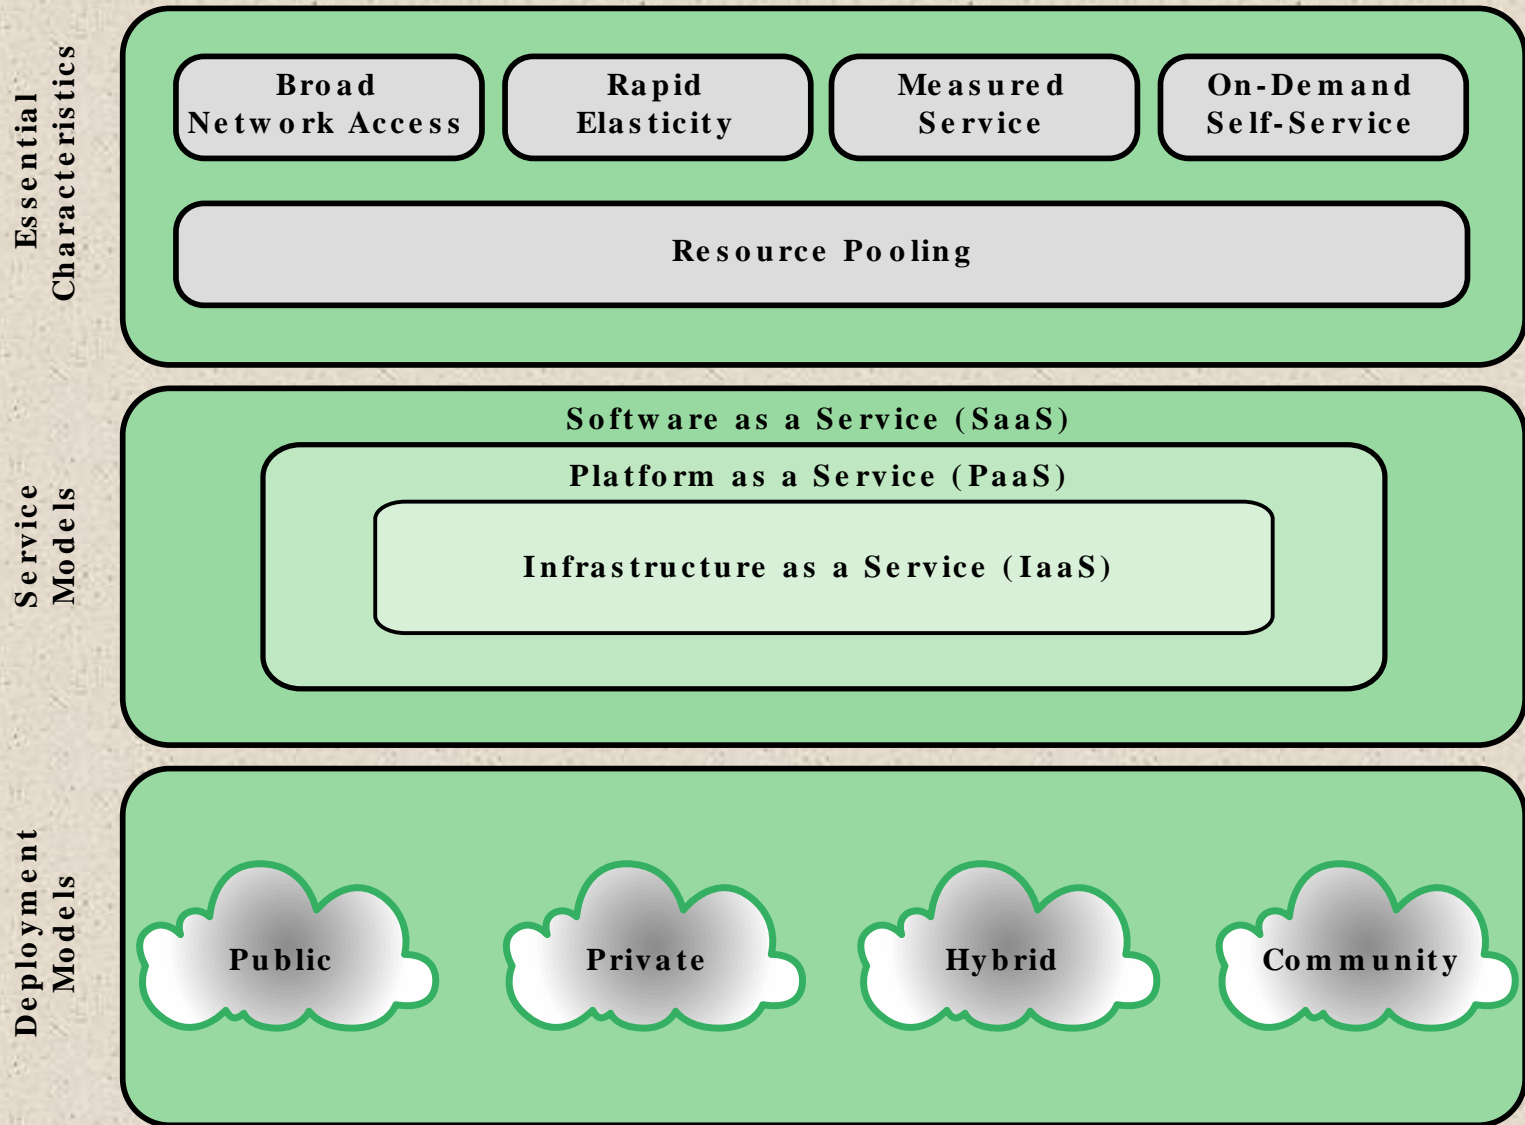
Essential Characteristics

Broad Network Access

Rapid Elasticity

Measured Service

On-Demand Self-Service

Resource Pooling

Service Models

Software as a Service (SaaS)

Platform as a Service (PaaS)

Infrastructure as a Service (IaaS)

Deployment Models

Public

Private

Hybrid

Community